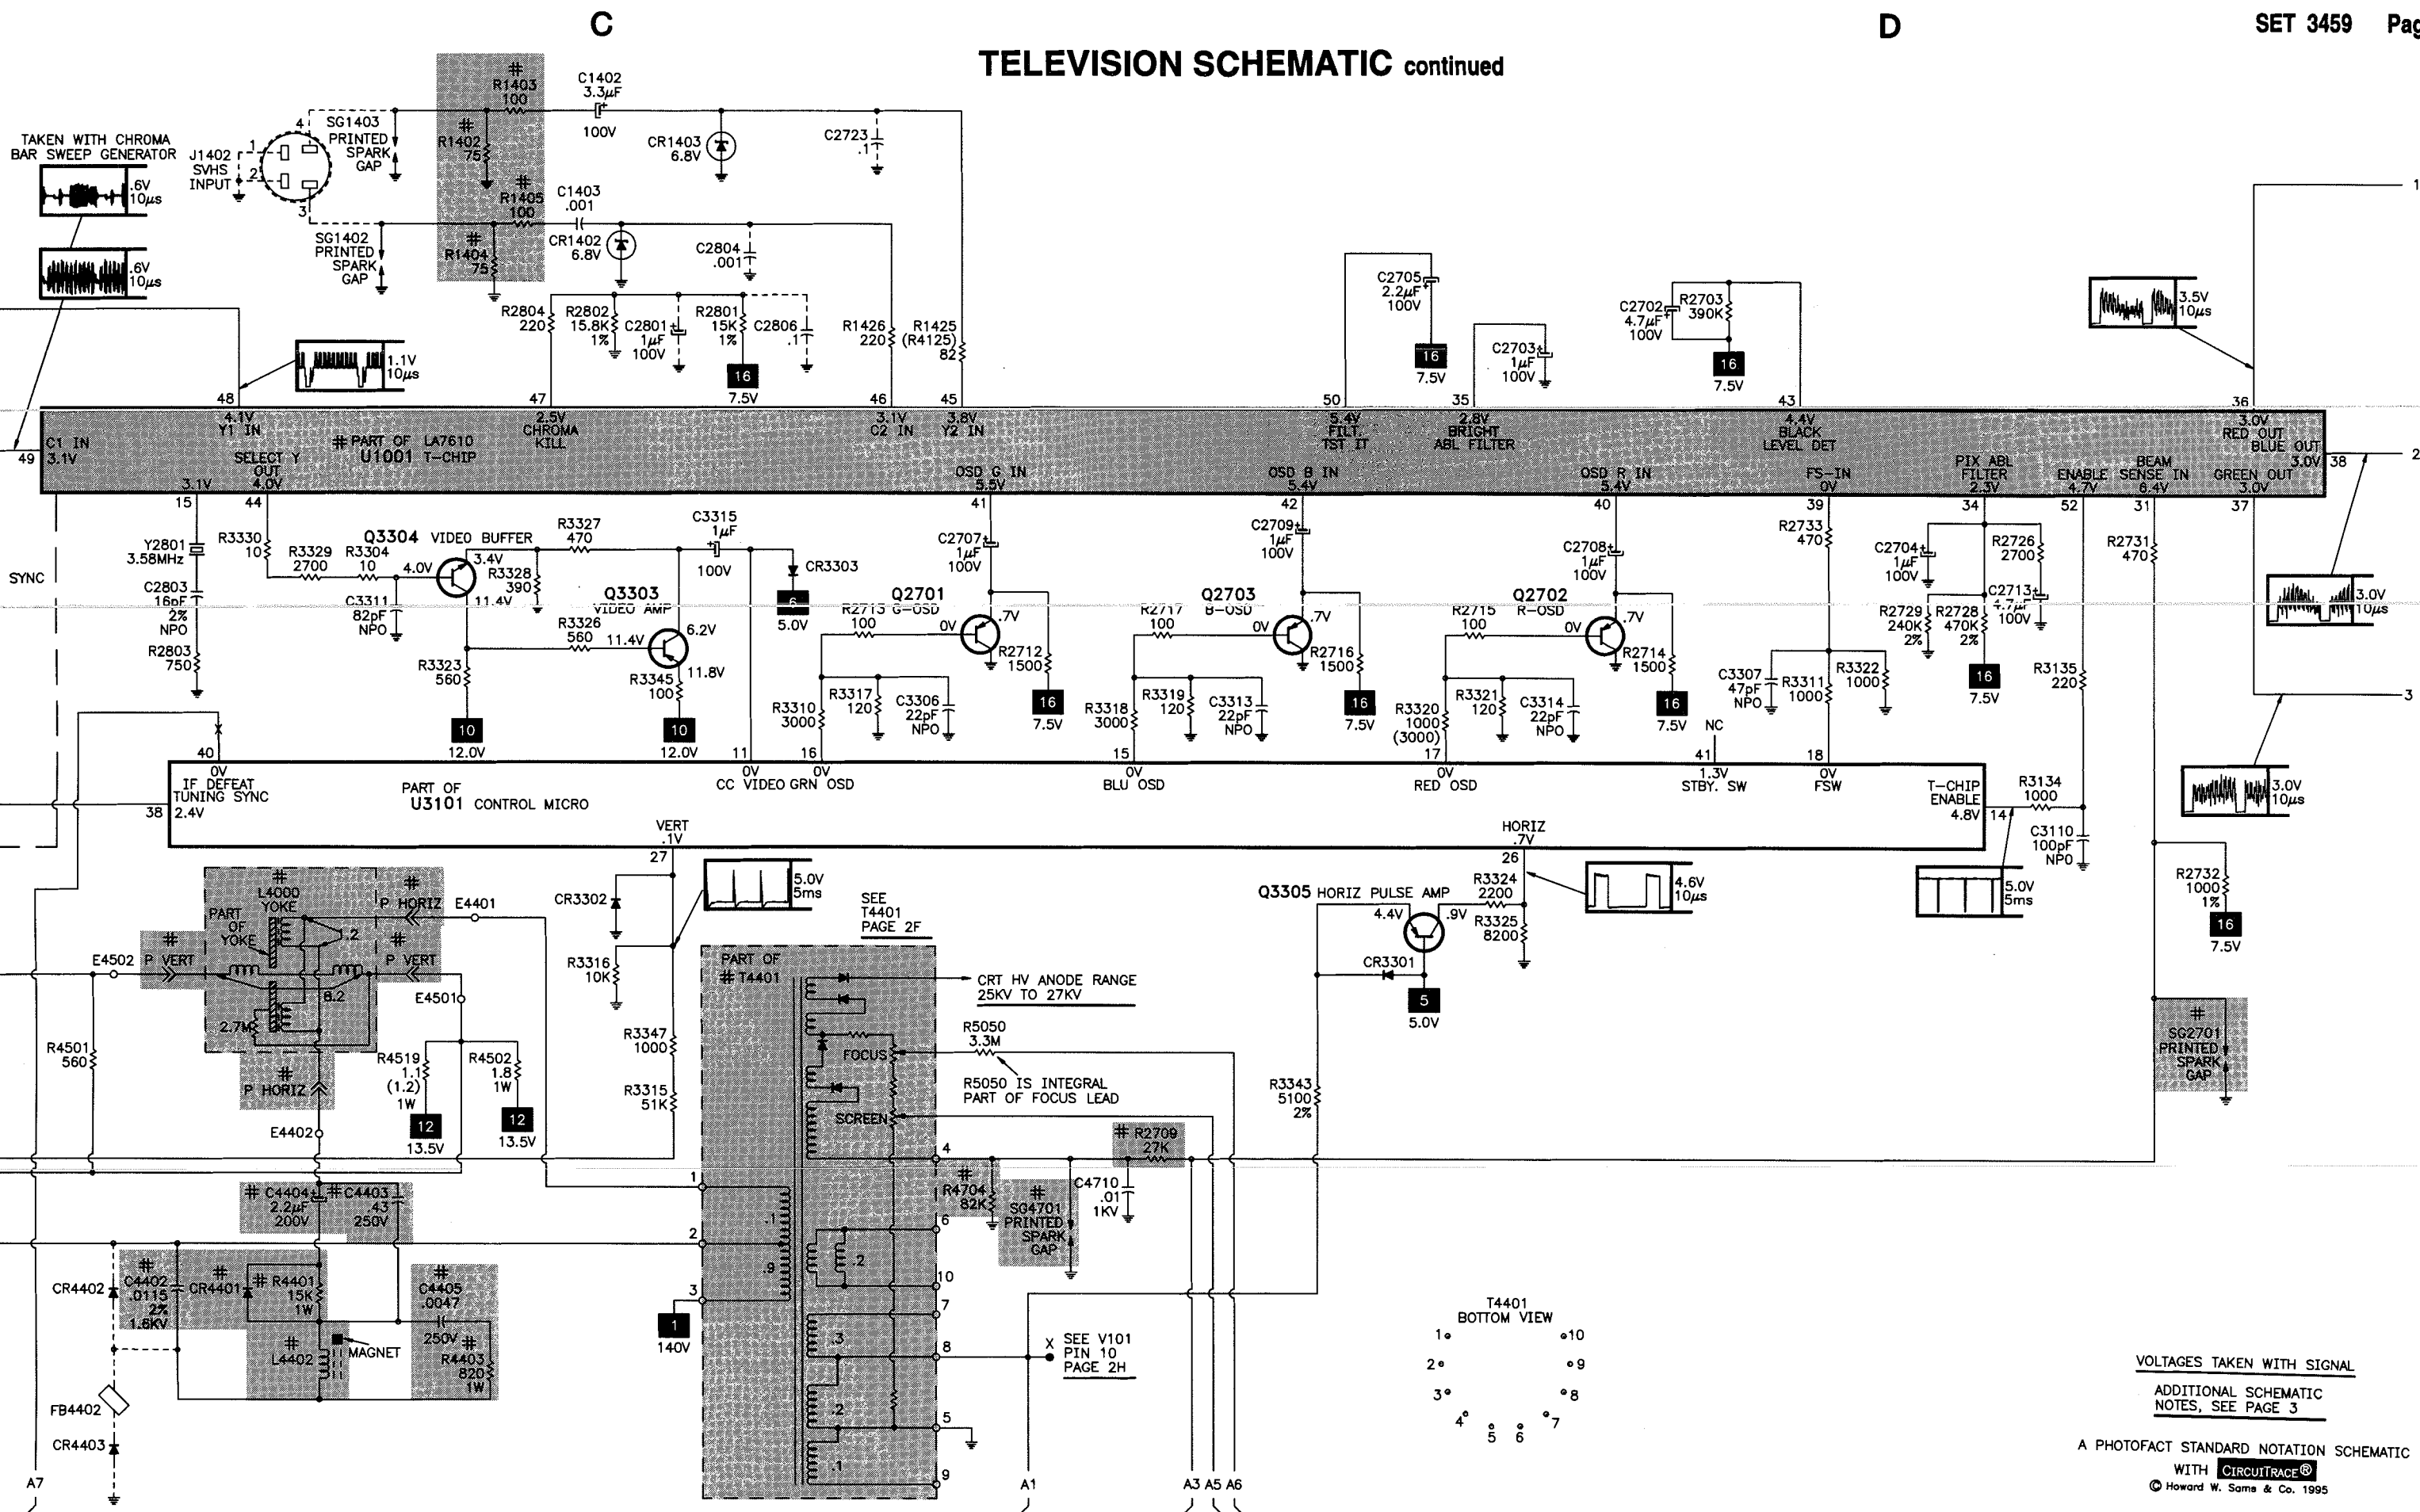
C

TELEVISION SCHEMATIC continued

D

SET 3459 Pag

TAKEN WITH CHROMA BAR SWEEP GENERATOR

.6V 10µs

.6V 10µs

J1402 SVHS INPUT

SG1403 PRINTED SPARK GAP

SG1402 PRINTED SPARK GAP

# R1403 100

# R1402 75

# R1405 100

# R1404 75

C1402 3.3µF 100V

CR1403 6.8V

C2723 .1

C1403 .001

CR1402 6.8V

C2804 .001

R2804 220

R2802 15.8K 1%

C2801 1µF 100V

R2801 15K 1%

C2806 .1

R1426 220

R1425 (R4125) 82

16 7.5V

1.1V 10µs

C2705 2.2µF 100V

16 7.5V

C2703 1µF 100V

C2702 4.7µF 100V

R2703 390K

16 7.5V

3.5V 10µs

48 47 46 45 50 35 43 36

C1 IN 3.1V 49

4.1V Y1 IN

# PART OF LA7610 U1001 T-CHIP

SELECT Y OUT 4.0V

3.1V

2.5V CHROMA KILL

3.1V C2 IN

3.8V Y2 IN

OSD G IN 5.5V

5.4V FILT. TST IT

2.8V BRIGHT ABL FILTER

OSD B IN 5.4V

OSD R IN 5.4V

4.4V BLACK LEVEL DET

FS-IN 0V

PIX ABL FILTER 2.3V

ENABLE 4.7V

BEAM SENSE IN 6.4V

3.0V RED OUT BLUE OUT 3.0V GREEN OUT 3.0V

38

1 2 3

15 44 41 42 40 39 34 52 31 37

SYNC

Y2801 3.58MHz

C2803 16pF 2% NPO

R2803 750

R3330 10

R3329 2700

R3304 10

Q3304 VIDEO BUFFER

4.0V 3.4V 11.4V

C3311 82pF NPO

R3327 470

R3328 390

C3315 1µF 100V

CR3303

6 5.0V

Q3303 VIDEO AMP

R3326 560 11.4V

6.2V 11.8V

R3323 560

R3345 100

10 12.0V

10 12.0V

C2707 1µF 100V

Q2701

R2713 G-OSD 100

0V .7V

R2712 1500

16 7.5V

R3310 3000

R3317 120

C3306 22pF NPO

C2709 1µF 100V

Q2703

R2717 B-OSD 100

0V .7V

R2716 1500

16 7.5V

R3318 3000

R3319 120

C3313 22pF NPO

C2708 1µF 100V

Q2702

R2715 R-OSD 100

0V .7V

R2714 1500

16 7.5V

R3320 1000 (3000)

R3321 120

C3314 22pF NPO

R2733 470

C3307 47pF NPO

R3311 1000

R3322 1000

C2704 1µF 100V

R2726 2700

C2713 4.7µF 100V

R2729 240K 2%

R2728 470K 2%

16 7.5V

R2731 470

R3135 220

3.0V 10µs

3.0V 10µs

NC

40 11 16 15 17 41 18

38

0V IF DEFEAT TUNING SYNC 2.4V

PART OF U3101 CONTROL MICRO

0V CC VIDEO

0V GRN OSD

0V BLU OSD

0V RED OSD

1.3V STBY. SW

0V FSW

T-CHIP ENABLE 4.8V 14

R3134 1000

C3110 100pF NPO

VERT .1V 27

HORIZ .7V 26

5.0V 5ms

4.6V 10µs

5.0V 5ms

R2732 1000 1%

16 7.5V

PART OF YOKE

# L4000 YOKE

# P HORIZ

E4401

# P VERT

# P VERT

E4502

E4501

2.7M

6.2

.2

# P HORIZ

R4501 560

R4519 1.1 (1.2) 1W

R4502 1.8 1W

12 13.5V

12 13.5V

E4402

CR3302

R3316 10K

R3347 1000

R3315 51K

SEE T4401 PAGE 2F

PART OF # T4401

CRT HV ANODE RANGE 25KV TO 27KV

R5050 3.3M

FOCUS

R5050 IS INTEGRAL PART OF FOCUS LEAD

SCREEN

Q3305 HORIZ PULSE AMP

4.4V .9V

R3324 2200

R3325 8200

CR3301

5 5.0V

R3343 5100 2%

# SG2701 PRINTED SPARK GAP

# R2709 27K

# R4704 82K

# SG4701 PRINTED SPARK GAP

C4710 .01 1KV

# C4404 2.2µF 200V

# C4403 .43 250V

# C4402 .0115 2% 1.6KV

CR4402

CR4401

# R4401 15K 1W

# C4405 .0047 250V

# R4403 820 1W

# L4402

MAGNET

FB4402

CR4403

1 2 3 4 5 6 7 8 9 10

.1 .9 .2 .3 .2 .1

1 140V

X SEE V101 PIN 10 PAGE 2H

T4401 BOTTOM VIEW

1 2 3 4 5 6 7 8 9 10

VOLTAGES TAKEN WITH SIGNAL

ADDITIONAL SCHEMATIC NOTES, SEE PAGE 3

A PHOTOFACT STANDARD NOTATION SCHEMATIC WITH CIRCUITRACE®

© Howard W. Sams & Co. 1995

A7 A1 A3 A5 A6